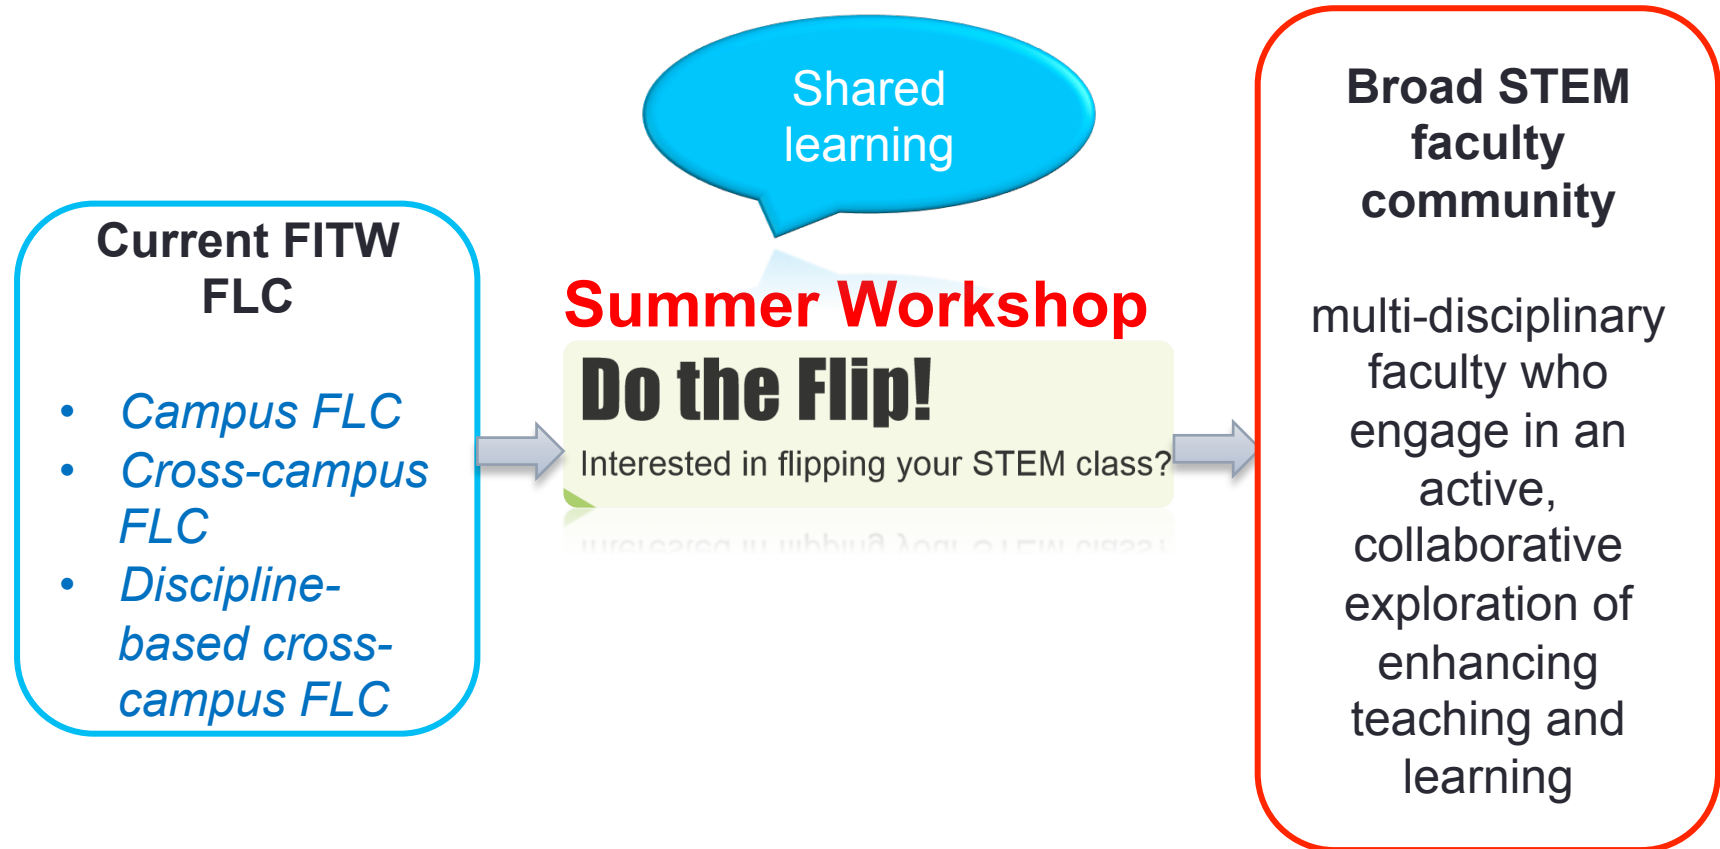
Current FITW FLC

- Campus FLC
- Cross-campus FLC
- Discipline-based cross-campus FLC

Shared learning

Summer Workshop

Do the Flip!

Interested in flipping your STEM class?

Broad STEM faculty community

multi-disciplinary faculty who engage in an active, collaborative exploration of enhancing teaching and learning